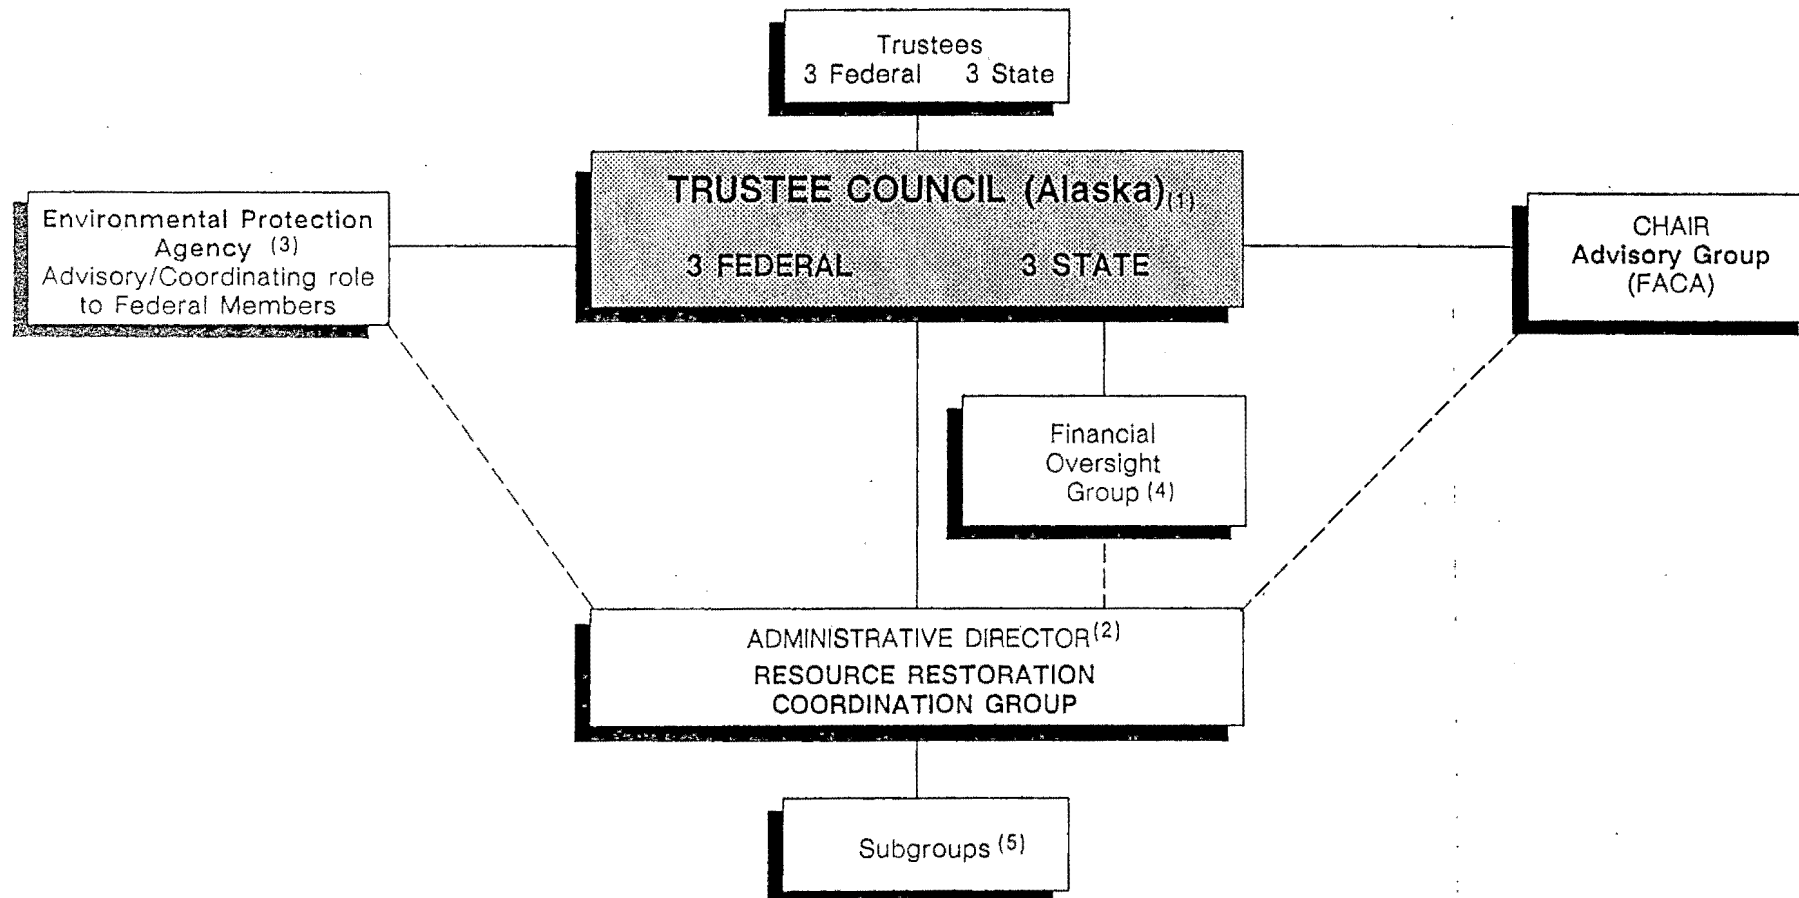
Trustees
3 Federal 3 State

TRUSTEE COUNCIL (Alaska)$_{(1)}$
3 FEDERAL 3 STATE

Environmental Protection Agency $^{(3)}$
Advisory/Coordinating role to Federal Members

CHAIR
Advisory Group
(FACA)

Financial Oversight Group $^{(4)}$

ADMINISTRATIVE DIRECTOR$^{(2)}$
RESOURCE RESTORATION COORDINATION GROUP

Subgroups $^{(5)}$